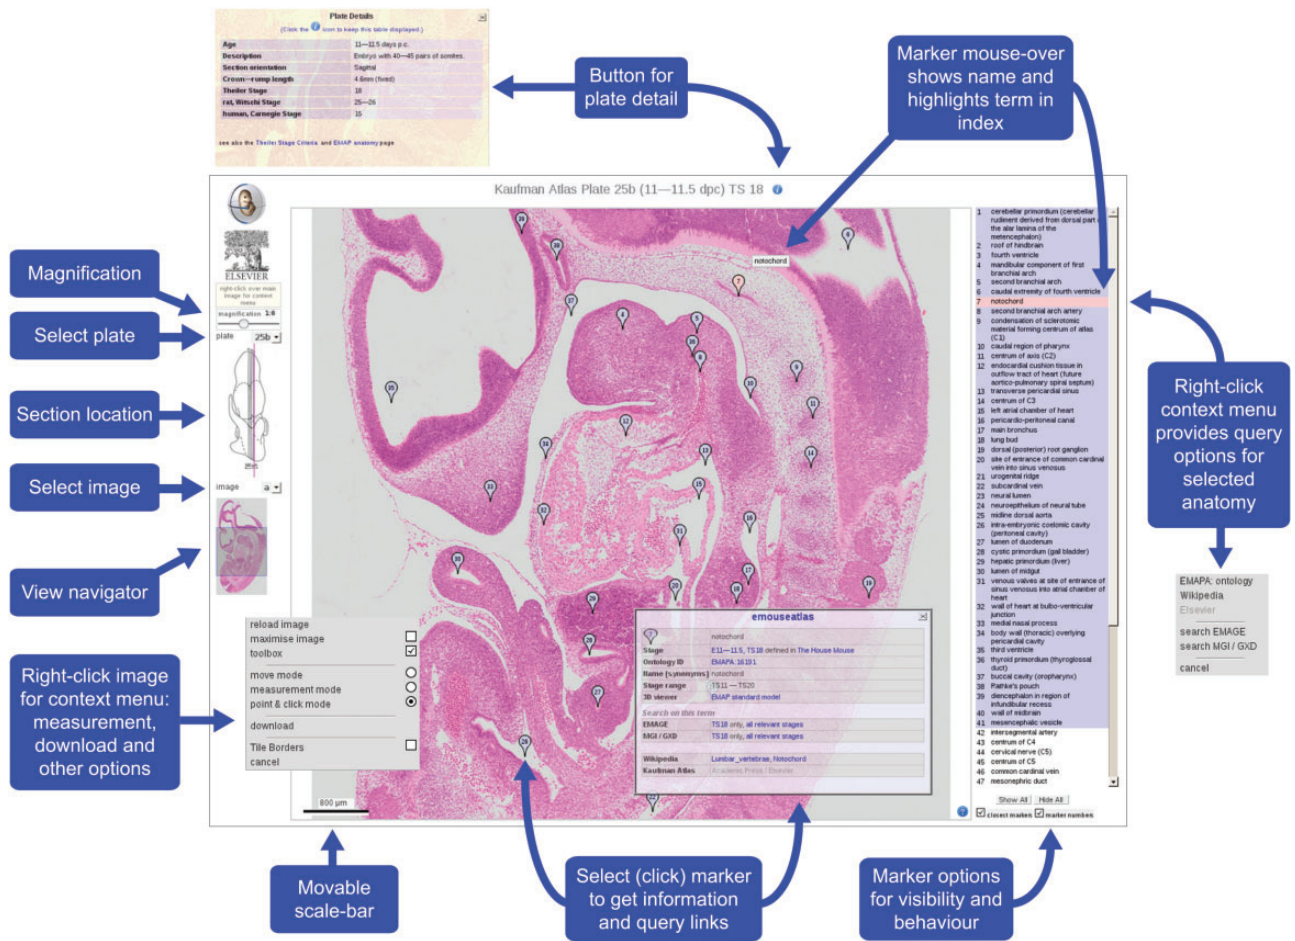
Plate Details

(Click the icon to keep this table displayed.)

| | |
|---|---|
| Age | 11—11.5 days p.c. |
| Description | Embryo with 40—45 pairs of somites |
| Section orientation | Sagittal |
| Crown—rump length | 4.6mm (fixed) |
| Theiler Stage | 18 |
| rat, Witschi Stage | 25—26 |
| human, Carnegie Stage | 15 |

see also the Theiler Stage Criteria and EMAP anatomy page

Button for plate detail

Marker mouse-over shows name and highlights term in index

Kaufman Atlas Plate 25b (11—11.5 dpc) TS 18

ELSEVIER

right-click over main image for context menu

magnification 1:6

plate 25b

image a

Magnification

Select plate

Section location

Select image

View navigator

Right-click image for context menu: measurement, download and other options

notochord

1 cerebellar primordium (cerebellar rudiment derived from dorsal part of the alar lamina of the metencephalon)
2 roof of hindbrain
3 fourth ventricle
4 mandibular component of first branchial arch
5 second branchial arch
6 caudal extremity of fourth ventricle
7 notochord
8 second branchial arch artery
9 condensation of sclerotomic material forming centrum of atlas (C1)
10 caudal region of pharynx
11 centrum of axis (C2)
12 endocardial cushion tissue in outflow tract of heart (future aortico-pulmonary spiral septum)
13 transverse pericardial sinus
14 centrum of C3
15 left atrial chamber of heart
16 pericardio-peritoneal canal
17 main bronchus
18 lung bud
19 dorsal (posterior) root ganglion
20 site of entrance of common cardinal vein into sinus venosus
21 urogenital ridge
22 subcardinal vein
23 neural lumen
24 neuroepithelium of neural tube
25 midline dorsal aorta
26 intra-embryonic coelomic cavity (peritoneal cavity)
27 lumen of duodenum
28 cystic primordium (gall bladder)
29 hepatic primordium (liver)
30 lumen of midgut
31 venous valves at site of entrance of sinus venosus into atrial chamber of heart
32 wall of heart at bulbo-ventricular junction
33 medial nasal process
34 body wall (thoracic) overlying pericardial cavity
35 third ventricle
36 thyroid primordium (thyroglossal duct)
37 buccal cavity (oropharynx)
38 Rathke's pouch
39 diencephalon in region of infundibular recess
40 wall of midbrain
41 mesencephalic vesicle
42 intersegmental artery
43 centrum of C4
44 cervical nerve (C5)
45 centrum of C5
46 common cardinal vein
47 mesonephric duct

Show All Hide All
closest marker marker numbers

Right-click context menu provides query options for selected anatomy

EMAPA: ontology
Wikipedia
Elsevier
search EMAGE
search MGI / GXD
cancel

reload image
maximise image
toolbox
move mode
measurement mode
point & click mode
download
Tile Borders
cancel

emouseatlas

| | |
|---|---|
| | notochord |
| Stage | E11—11.5, TS 18 defined in The House Mouse |
| Ontology ID | EMAPA:16191 |
| Name (synonyms) | notochord |
| Stage range | TS11 — TS20 |
| 3D viewer | EMAP standard model |

Search on this term

| | |
|---|---|
| EMAGE | TS 18 only, all relevant stages |
| MGI / GXD | TS 18 only, all relevant stages |
| Wikipedia | Lumbar_vertebrae, Notochord |
| Kaufman Atlas | Academic Press / Elsevier |

800 µm

Movable scale-bar

Select (click) marker to get information and query links

Marker options for visibility and behaviour